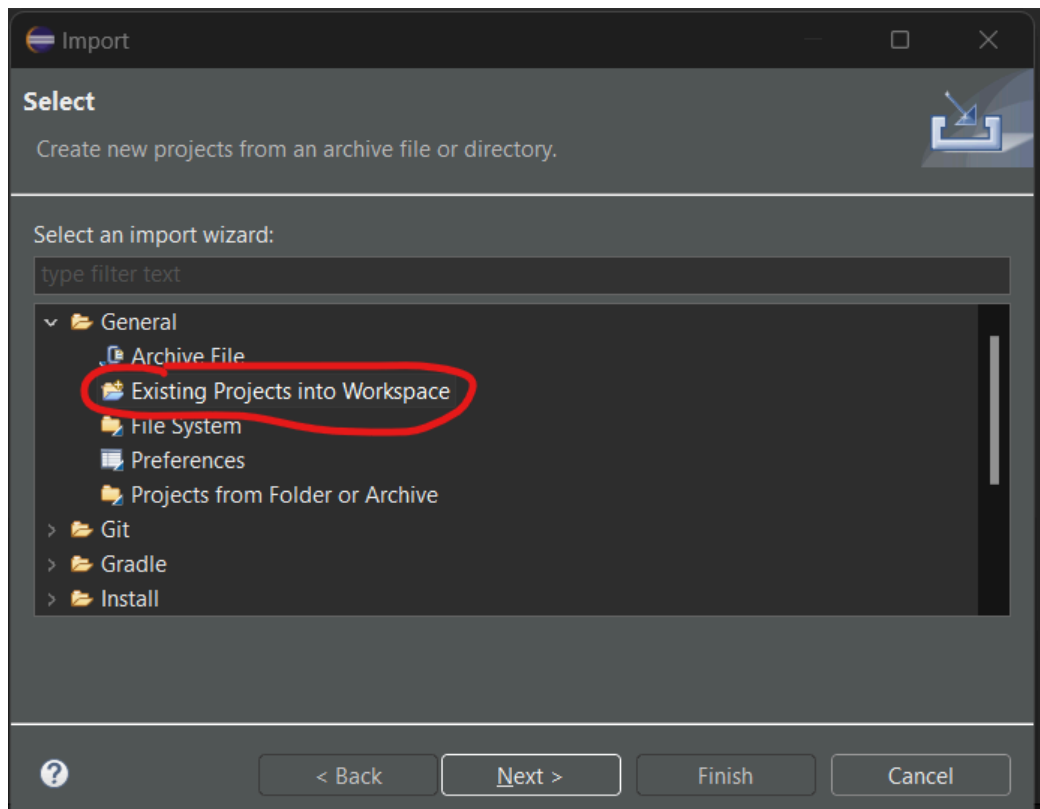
Import

Select

Create new projects from an archive file or directory.

Select an import wizard:

type filter text

General
Archive File
Existing Projects into Workspace
File System
Preferences
Projects from Folder or Archive
Git
Gradle
Install

?
< Back
Next >
Finish
Cancel